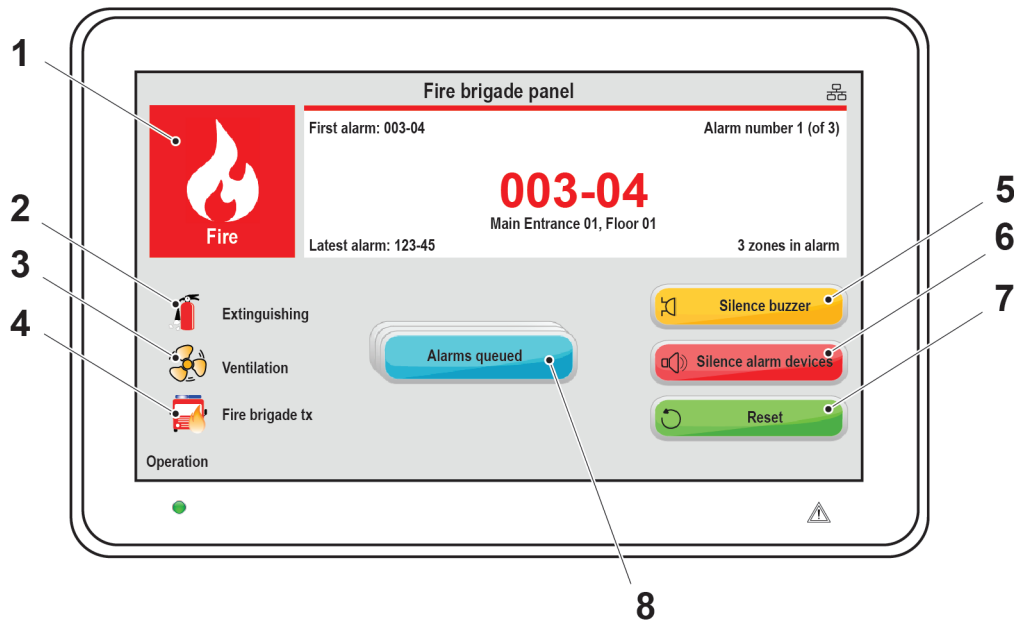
1

2

3

4

Fire brigade panel

Fire

First alarm: 003-04

Alarm number 1 (of 3)

003-04

Main Entrance 01, Floor 01

Latest alarm: 123-45

3 zones in alarm

5

6

7

Extinguishing

Ventilation

Fire brigade tx

Alarms queued

Silence buzzer

Silence alarm devices

Reset

Operation

8